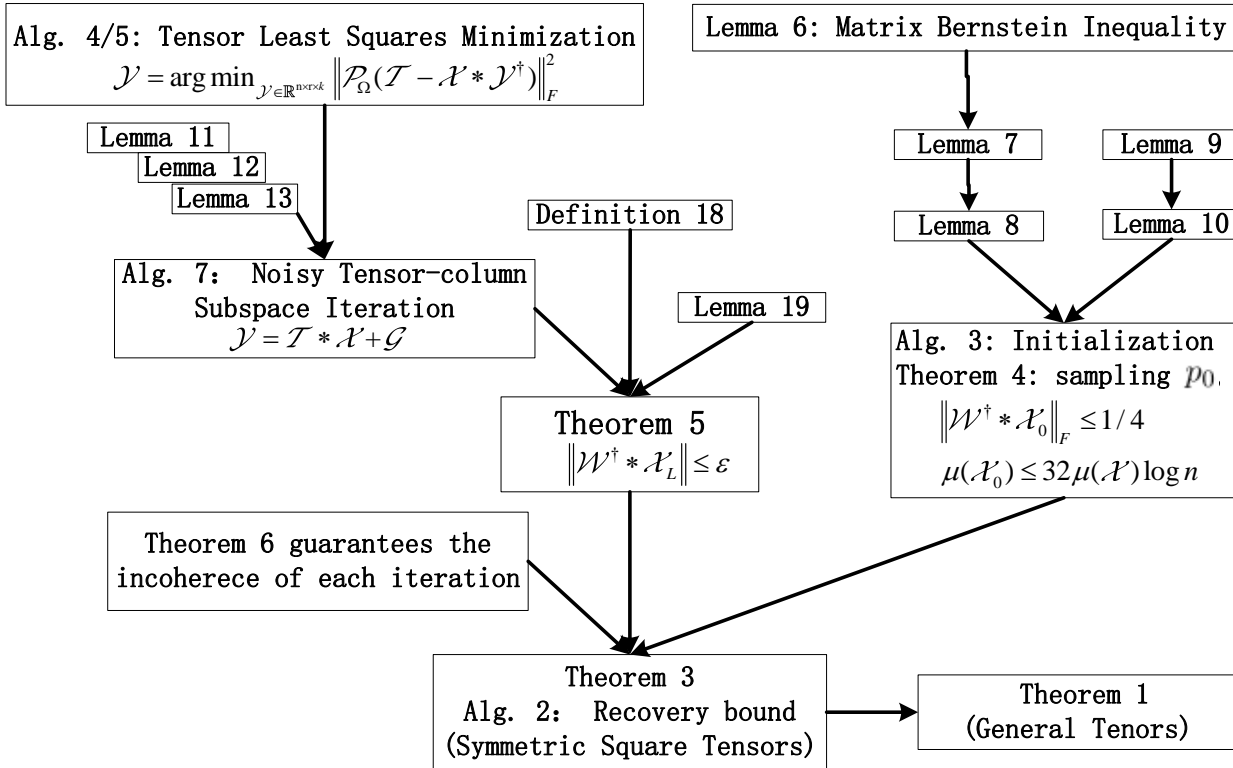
Alg. 4/5: Tensor Least Squares Minimization
$\mathcal{Y} = \arg\min_{\mathcal{Y}\in\mathbb{R}^{n\times r\times k}} \left\|\mathcal{P}_{\Omega}(\mathcal{T} - \mathcal{X} * \mathcal{Y}^{\dagger})\right\|_F^2$

Lemma 6: Matrix Bernstein Inequality

Lemma 11
Lemma 12
Lemma 13

Lemma 7
Lemma 9

Definition 18

Lemma 8
Lemma 10

Alg. 7: Noisy Tensor-column Subspace Iteration
$\mathcal{Y} = \mathcal{T} * \mathcal{X} + \mathcal{G}$

Lemma 19

Alg. 3: Initialization
Theorem 4: sampling $p_0$,
$\left\|\mathcal{W}^{\dagger} * \mathcal{X}_0\right\|_F \leq 1/4$
$\mu(\mathcal{X}_0) \leq 32\mu(\mathcal{X})\log n$

Theorem 5
$\left\|\mathcal{W}^{\dagger} * \mathcal{X}_L\right\| \leq \varepsilon$

Theorem 6 guarantees the incoherece of each iteration

Theorem 3
Alg. 2: Recovery bound
(Symmetric Square Tensors)

Theorem 1
(General Tenors)